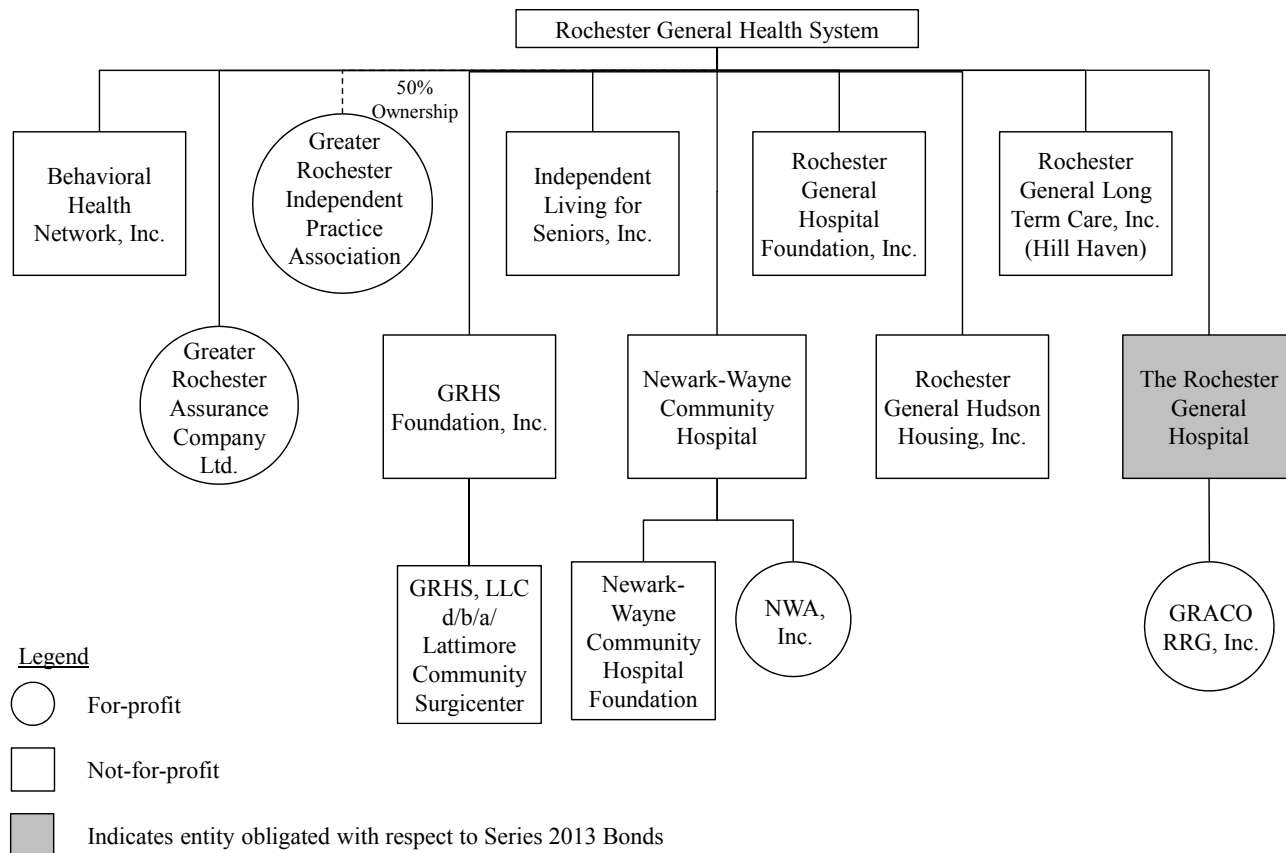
Rochester General Health System

50% Ownership

Behavioral Health Network, Inc.

Greater Rochester Independent Practice Association

Independent Living for Seniors, Inc.

Rochester General Hospital Foundation, Inc.

Rochester General Long Term Care, Inc. (Hill Haven)

Greater Rochester Assurance Company Ltd.

GRHS Foundation, Inc.

Newark-Wayne Community Hospital

Rochester General Hudson Housing, Inc.

The Rochester General Hospital

GRHS, LLC d/b/a/ Lattimore Community Surgicenter

Newark-Wayne Community Hospital Foundation

NWA, Inc.

GRACO RRG, Inc.

Legend

For-profit

Not-for-profit

Indicates entity obligated with respect to Series 2013 Bonds